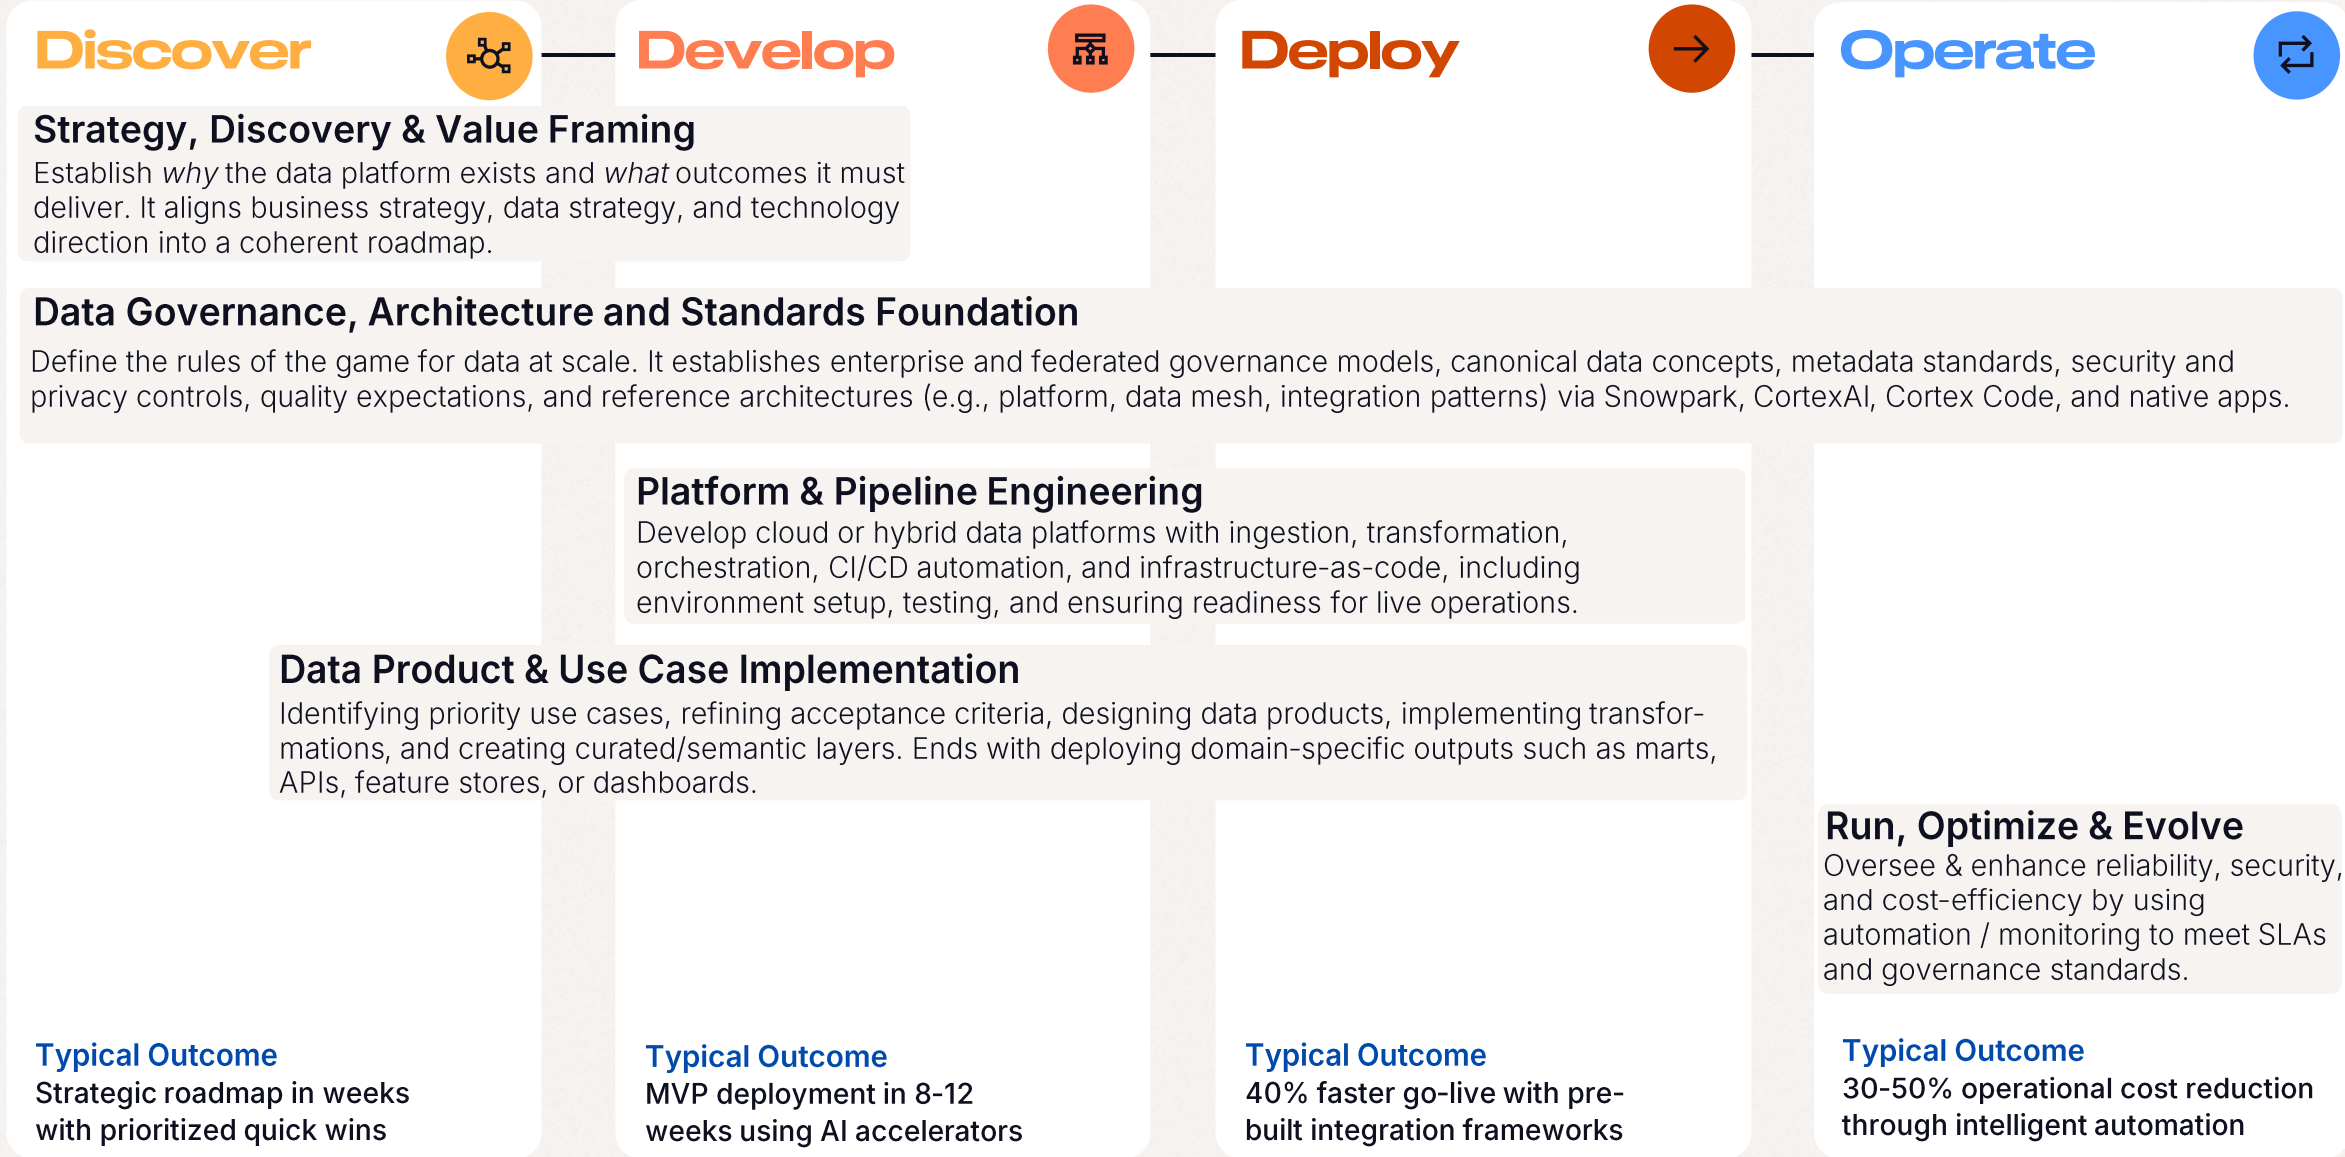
Discover

Develop

Deploy

Operate

Strategy, Discovery & Value Framing
Establish *why* the data platform exists and *what* outcomes it must deliver. It aligns business strategy, data strategy, and technology direction into a coherent roadmap.

Data Governance, Architecture and Standards Foundation
Define the rules of the game for data at scale. It establishes enterprise and federated governance models, canonical data concepts, metadata standards, security and privacy controls, quality expectations, and reference architectures (e.g., platform, data mesh, integration patterns) via Snowpark, CortexAI, Cortex Code, and native apps.

Platform & Pipeline Engineering
Develop cloud or hybrid data platforms with ingestion, transformation, orchestration, CI/CD automation, and infrastructure-as-code, including environment setup, testing, and ensuring readiness for live operations.

Data Product & Use Case Implementation
Identifying priority use cases, refining acceptance criteria, designing data products, implementing transformations, and creating curated/semantic layers. Ends with deploying domain-specific outputs such as marts, APIs, feature stores, or dashboards.

Run, Optimize & Evolve
Oversee & enhance reliability, security, and cost-efficiency by using automation / monitoring to meet SLAs and governance standards.

Typical Outcome
Strategic roadmap in weeks with prioritized quick wins

Typical Outcome
MVP deployment in 8-12 weeks using AI accelerators

Typical Outcome
40% faster go-live with pre-built integration frameworks

Typical Outcome
30-50% operational cost reduction through intelligent automation